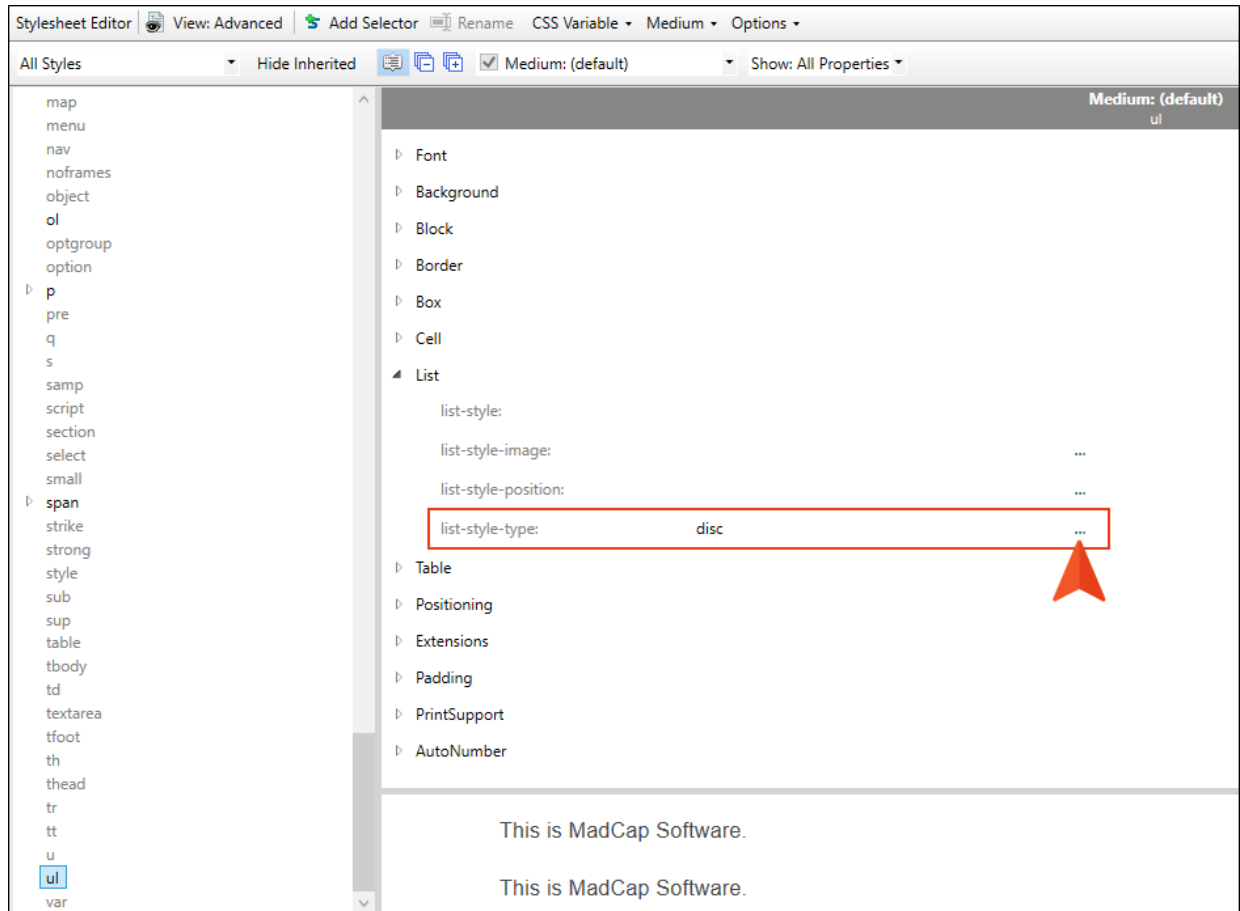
Stylesheet Editor | View: Advanced | Add Selector Rename CSS Variable ▾ Medium ▾ Options ▾

All Styles ▾ Hide Inherited Medium: (default) ▾ Show: All Properties ▾

map
menu
nav
noframes
object
ol
optgroup
option
p
pre
q
s
samp
script
section
select
small
span
strike
strong
style
sub
sup
table
tbody
td
textarea
tfoot
th
thead
tr
tt
u
ul
var

Medium: (default)
ul

Font
Background
Block
Border
Box
Cell
List
list-style:
list-style-image: ...
list-style-position: ...
list-style-type: disc ...
Table
Positioning
Extensions
Padding
PrintSupport
AutoNumber

This is MadCap Software.

This is MadCap Software.